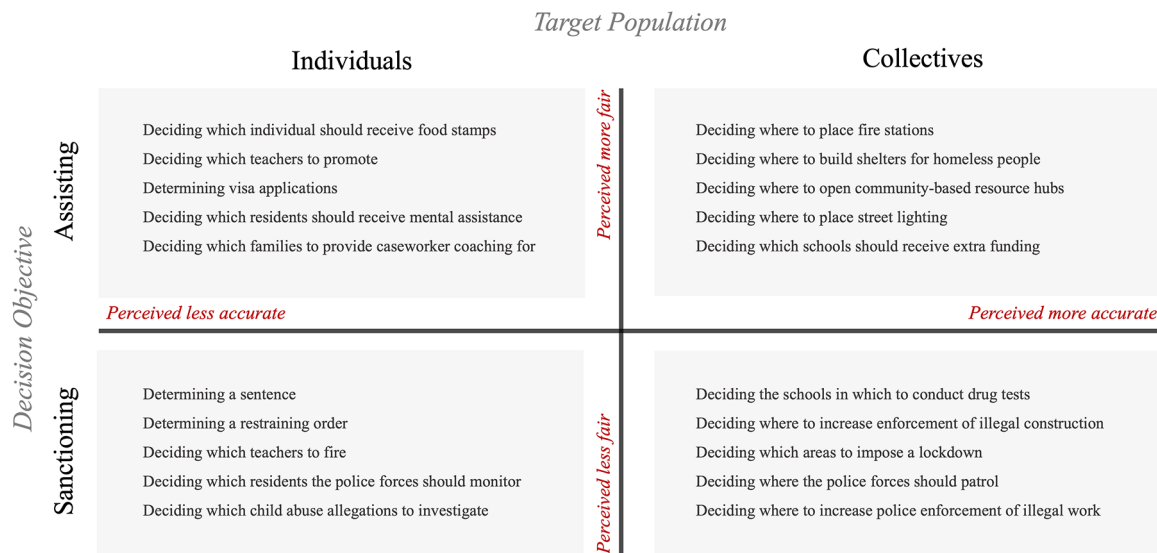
Target Population

Individuals

Collectives

Decision Objective

Assisting

Deciding which individual should receive food stamps
Deciding which teachers to promote
Determining visa applications
Deciding which residents should receive mental assistance
Deciding which families to provide caseworker coaching for

Perceived more fair

Deciding where to place fire stations
Deciding where to build shelters for homeless people
Deciding where to open community-based resource hubs
Deciding where to place street lighting
Deciding which schools should receive extra funding

Perceived less accurate

Perceived more accurate

Sanctioning

Determining a sentence
Determining a restraining order
Deciding which teachers to fire
Deciding which residents the police forces should monitor
Deciding which child abuse allegations to investigate

Perceived less fair

Deciding the schools in which to conduct drug tests
Deciding where to increase enforcement of illegal construction
Deciding which areas to impose a lockdown
Deciding where the police forces should patrol
Deciding where to increase police enforcement of illegal work